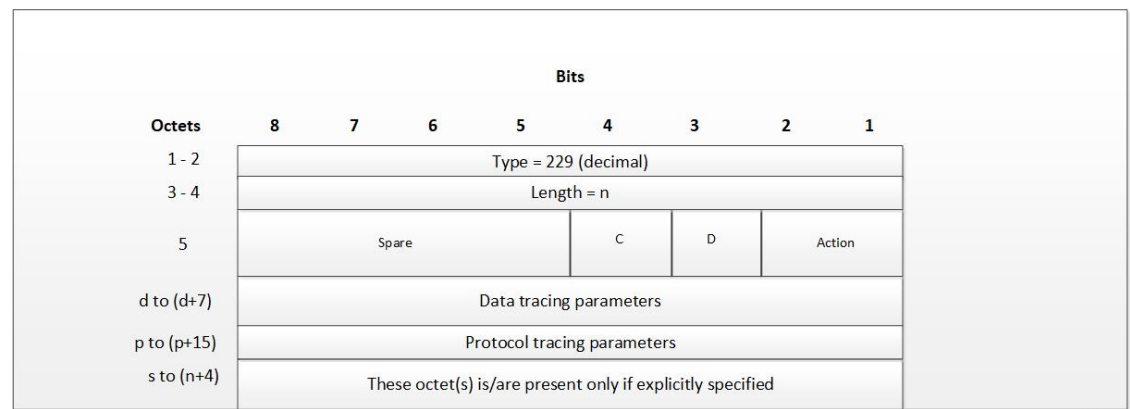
| | | | | Bits | | | | |
|---|---|---|---|---|---|---|---|---|
| Octets | 8 | 7 | 6 | 5 | 4 | 3 | 2 | 1 |
| 1 - 2 | Type = 229 (decimal) | | | | | | | |
| 3 - 4 | Length = n | | | | | | | |
| 5 | Spare | | | | C | D | Action | |
| d to (d+7) | Data tracing parameters | | | | | | | |
| p to (p+15) | Protocol tracing parameters | | | | | | | |
| s to (n+4) | These octet(s) is/are present only if explicitly specified | | | | | | | |